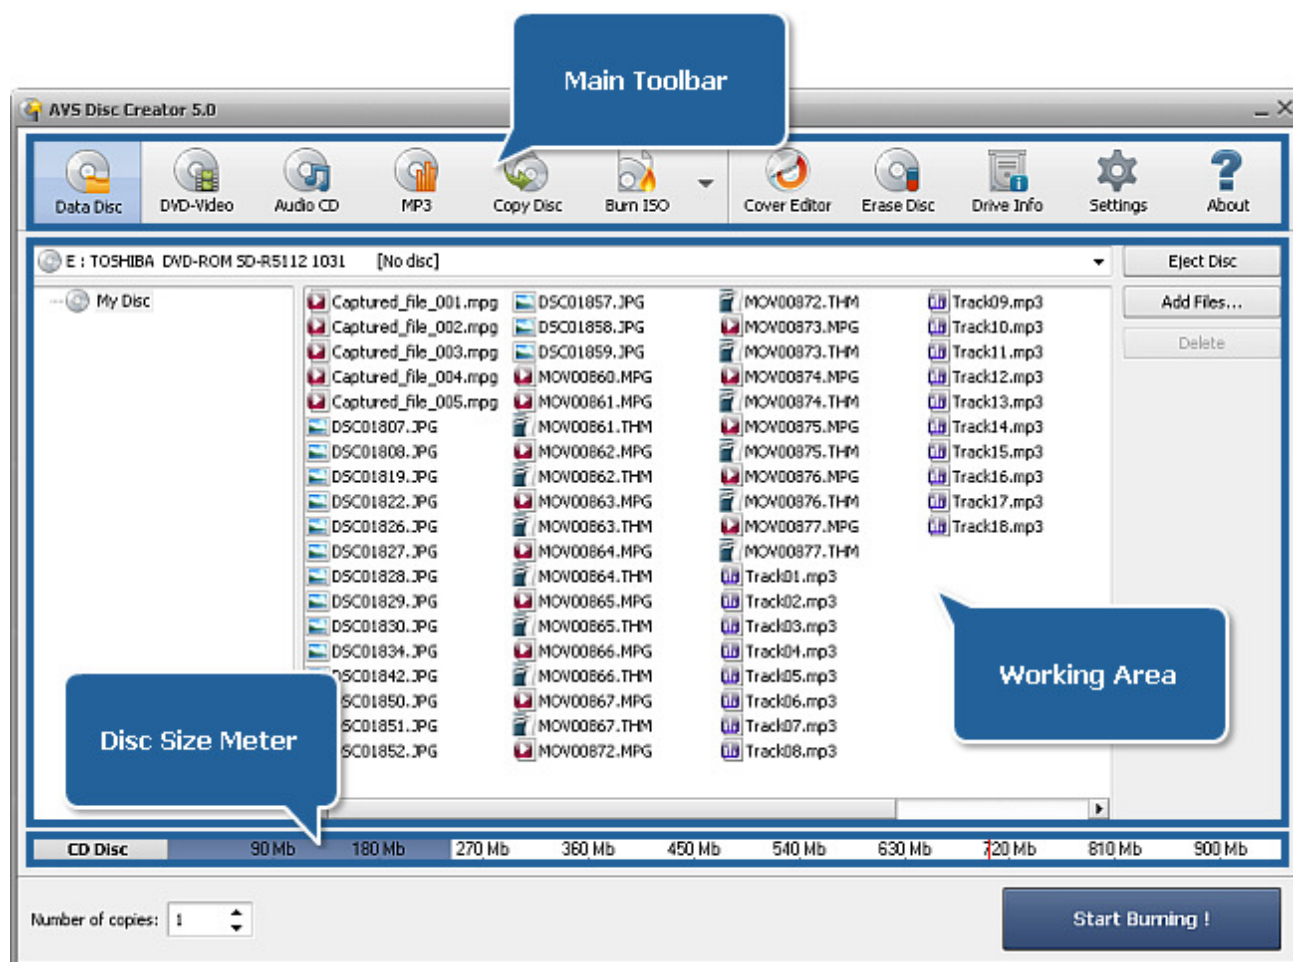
Main Toolbar

AVS Disc Creator 5.0

Data Disc DVD-Video Audio CD MP3 Copy Disc Burn ISO Cover Editor Erase Disc Drive Info Settings About

E : TOSHIBA DVD-ROM SD-R5112 1031 [No disc]

Eject Disc
Add Files...
Delete

My Disc

Captured_file_001.mpg
Captured_file_002.mpg
Captured_file_003.mpg
Captured_file_004.mpg
Captured_file_005.mpg
DSC01807.JPG
DSC01808.JPG
DSC01819.JPG
DSC01822.JPG
DSC01826.JPG
DSC01827.JPG
DSC01828.JPG
DSC01829.JPG
DSC01830.JPG
DSC01834.JPG
DSC01842.JPG
DSC01850.JPG
DSC01851.JPG
DSC01852.JPG

DSC01857.JPG
DSC01858.JPG
DSC01859.JPG
MOV00860.MPG
MOV00861.MPG
MOV00861.THM
MOV00862.MPG
MOV00862.THM
MOV00863.MPG
MOV00863.THM
MOV00864.MPG
MOV00864.THM
MOV00865.MPG
MOV00865.THM
MOV00866.MPG
MOV00866.THM
MOV00867.MPG
MOV00867.THM
MOV00872.MPG

MOV00872.THM
MOV00873.MPG
MOV00873.THM
MOV00874.MPG
MOV00874.THM
MOV00875.MPG
MOV00875.THM
MOV00876.MPG
MOV00876.THM
MOV00877.MPG
MOV00877.THM
Track01.mp3
Track02.mp3
Track03.mp3
Track04.mp3
Track05.mp3
Track06.mp3
Track07.mp3
Track08.mp3

Track09.mp3
Track10.mp3
Track11.mp3
Track12.mp3
Track13.mp3
Track14.mp3
Track15.mp3
Track16.mp3
Track17.mp3
Track18.mp3

Working Area

Disc Size Meter

CD Disc 90 Mb 180 Mb 270 Mb 360 Mb 450 Mb 540 Mb 630 Mb 720 Mb 810 Mb 900 Mb

Number of copies: 1

Start Burning !